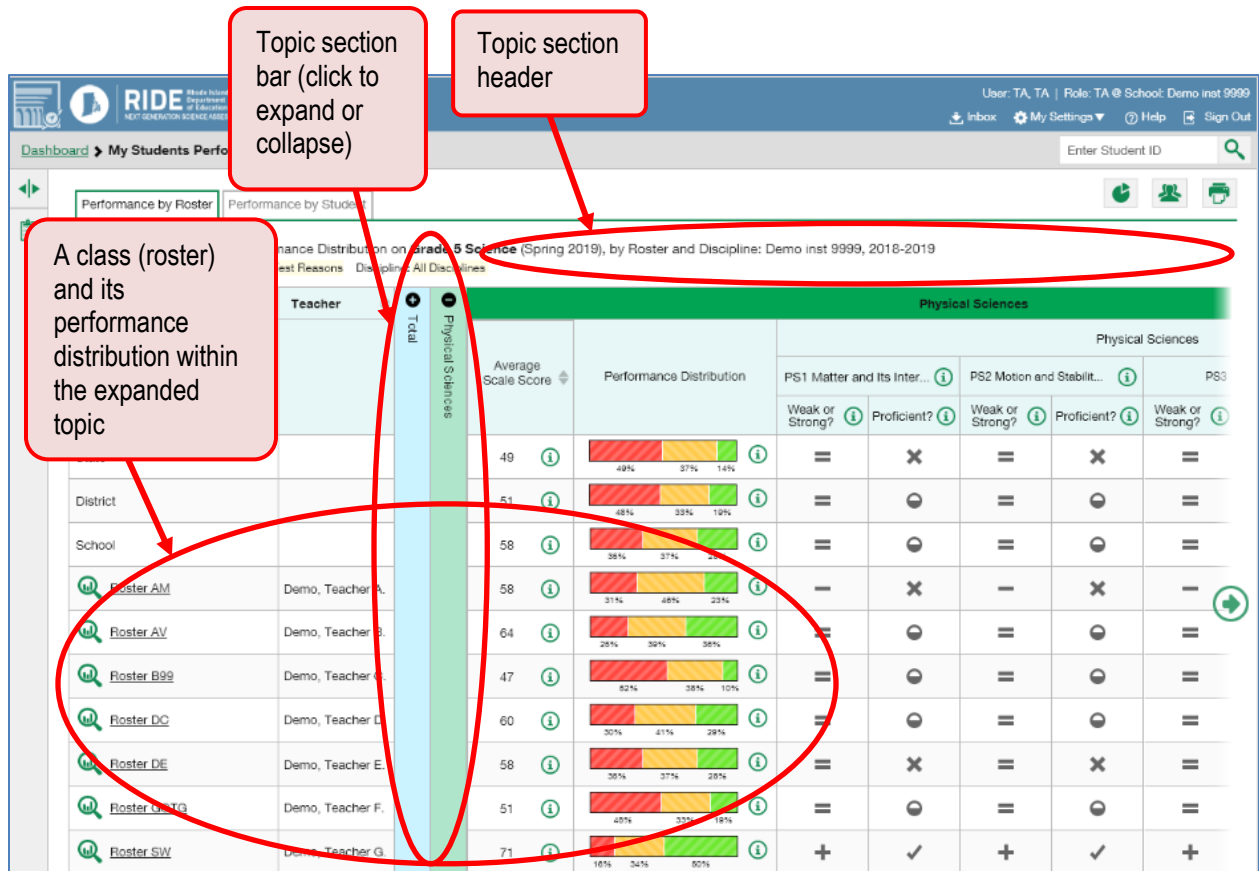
Topic section bar (click to expand or collapse)

Topic section header

RIDE Rhode Island Department of Education
NEXT GENERATION SCIENCE ASSE

User: TA, TA | Role: TA @ School: Demo inst 9999
Inbox  My Settings  Help  Sign Out

Dashboard > My Students Perfo

Enter Student ID

Performance by Roster  Performance by Student

A class (roster) and its performance distribution within the expanded topic

mance Distribution on Grade 5 Science (Spring 2019), by Roster and Discipline: Demo inst 9999, 2018-2019
est Reasons  Discipline: All Disciplines

Teacher | Total | Physical Sciences | Physical Sciences

Average Scale Score | Performance Distribution | Physical Sciences

PS1 Matter and Its Inter... | PS2 Motion and Stabilit... | PS3

Weak or Strong? | Proficient? | Weak or Strong? | Proficient? | Weak or Strong?

| | Teacher | Average Scale Score | Performance Distribution |
|---|---|---|---|
| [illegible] | | 49 | 49% 37% 14% |
| District | | 51 | 48% 33% 19% |
| School | | 58 | 38% 37% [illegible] |
| Roster AM | Demo, Teacher A. | 58 | 31% 46% 23% |
| Roster AV | Demo, Teacher B. | 64 | 26% 39% 36% |
| Roster B99 | Demo, Teacher C. | 47 | 52% 38% 10% |
| Roster DC | Demo, Teacher D. | 60 | 30% 41% 29% |
| Roster DE | Demo, Teacher E. | 58 | 36% 37% 28% |
| Roster G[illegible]TG | Demo, Teacher F. | 51 | 48% 33% 18% |
| Roster SW | Demo, Teacher G. | 71 | 16% 34% 50% |